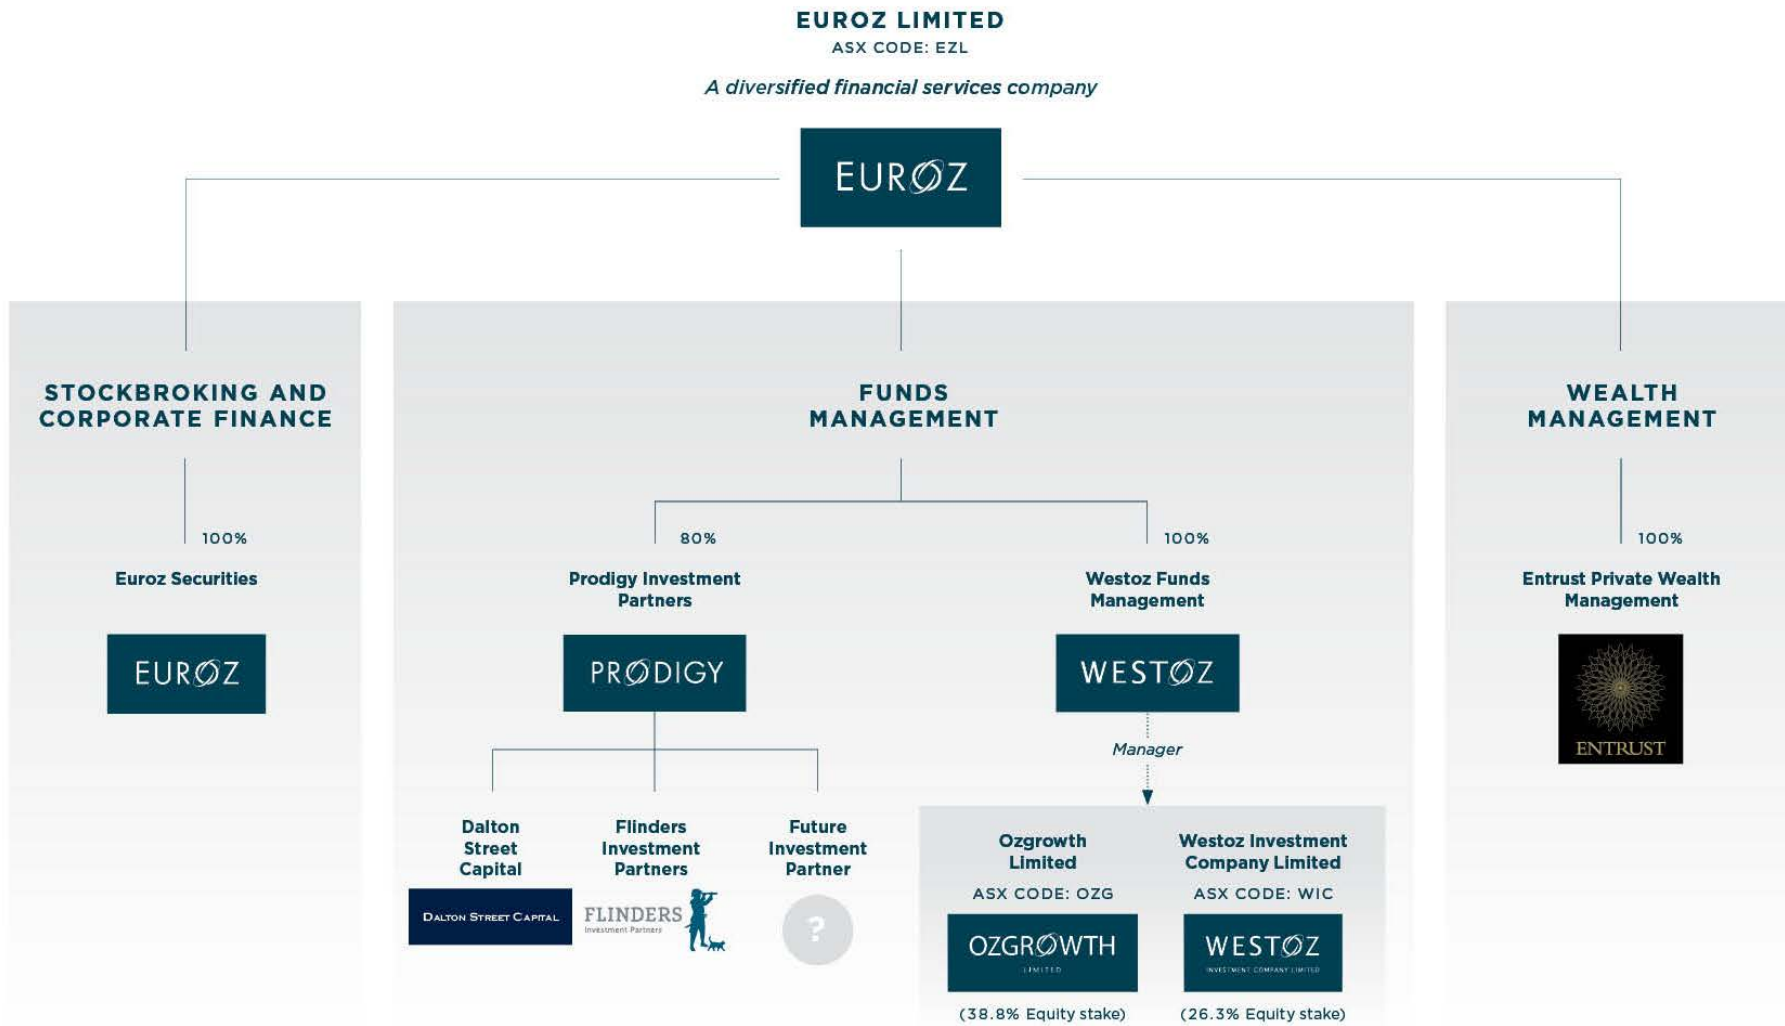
EUROZ LIMITED
ASX CODE: EZL

A diversified financial services company

EUROZ

STOCKBROKING AND CORPORATE FINANCE

100%

Euroz Securities

EUROZ

FUNDS MANAGEMENT

80%

Prodigy Investment Partners

PRODIGY

Dalton Street Capital

DALTON STREET CAPITAL

Flinders Investment Partners

FLINDERS Investment Partners

Future Investment Partner

?

100%

Westoz Funds Management

WESTOZ

Manager

Ozgrowth Limited

ASX CODE: OZG

OZGROWTH LIMITED

(38.8% Equity stake)

Westoz Investment Company Limited

ASX CODE: WIC

WESTOZ INVESTMENT COMPANY LIMITED

(26.3% Equity stake)

WEALTH MANAGEMENT

100%

Entrust Private Wealth Management

ENTRUST